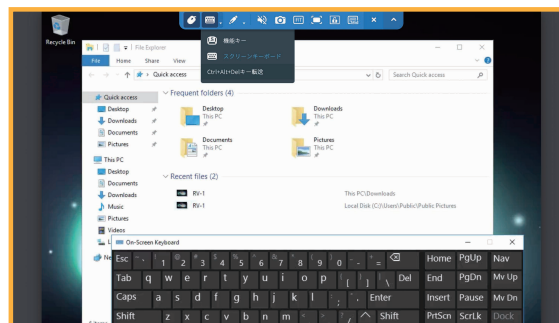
Recycle Bin

機能キー
スクリーンキーボード
Ctrl+Alt+Del キー転送

File Explorer
File Home Share View
Quick access
Search Quick access

Quick access
Desktop
Downloads
Documents
Pictures
This PC
Desktop
Documents
Downloads
Music
Pictures
Videos

Frequent folders (4)
Desktop
This PC
Downloads
This PC
Documents
This PC
Pictures
This PC

Recent files (2)
RV-1
This PC\Downloads
RV-1
Local Disk (C:)\Users\Public\Public Pictures

On-Screen Keyboard
Esc ~ ` ! 1 @ 2 # 3 $ 4 % 5 ^ 6 & 7 * 8 ( 9 ) 0 _ - + = ⌫ Home PgUp Nav
Tab q w e r t y u i o p { [ } ] | \ Del End PgDn Mv Up
Caps a s d f g h j k l : ; " ' Enter Insert Pause Mv Dn
Shift z x c v b n m < , > . ? / ^ Shift PrtScn ScrLk Dock